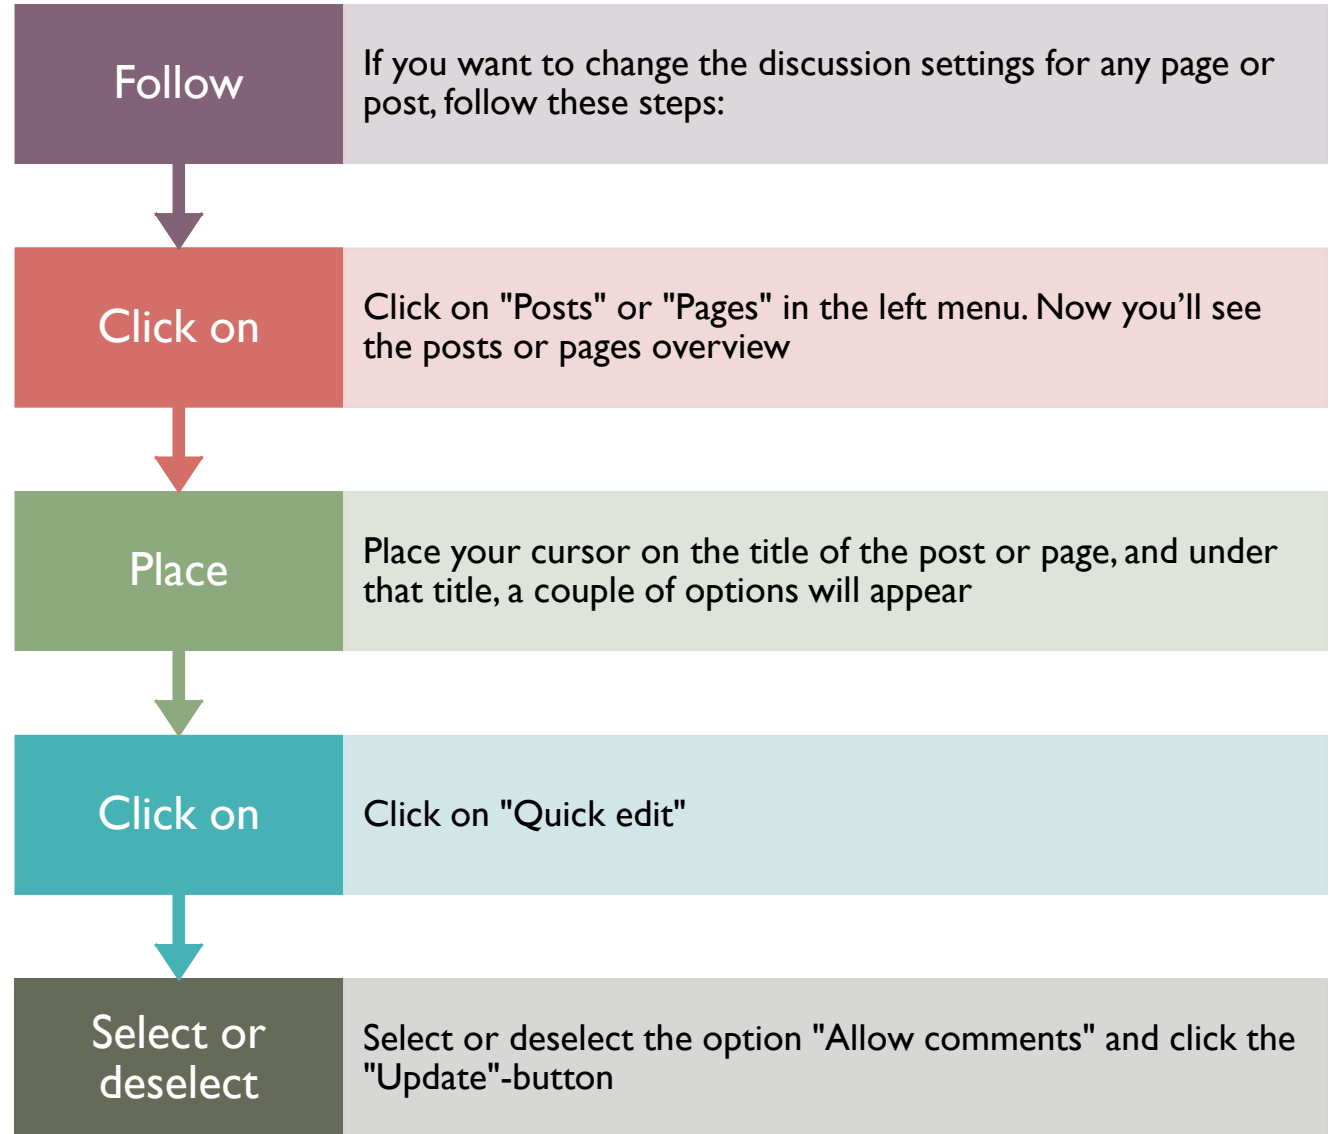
Follow

If you want to change the discussion settings for any page or post, follow these steps:

Click on

Click on "Posts" or "Pages" in the left menu. Now you'll see the posts or pages overview

Place

Place your cursor on the title of the post or page, and under that title, a couple of options will appear

Click on

Click on "Quick edit"

Select or deselect

Select or deselect the option "Allow comments" and click the "Update"-button